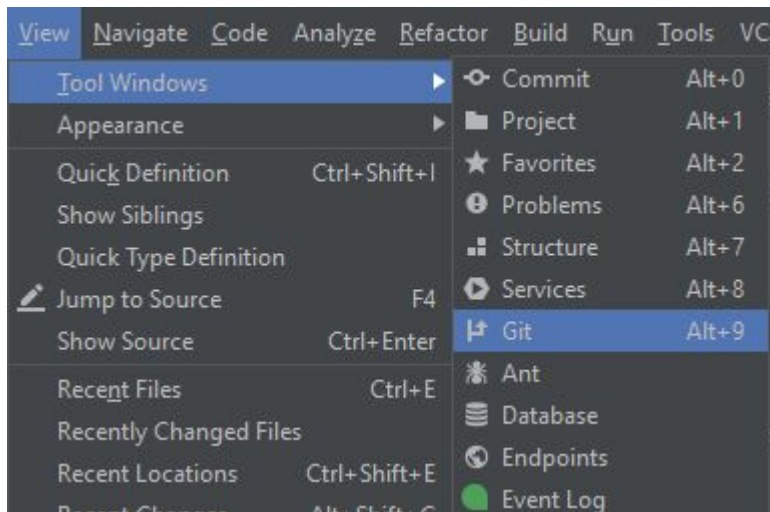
View Navigate Code Analyze Refactor Build Run Tools VC

Tool Windows
Appearance
Quick Definition Ctrl+Shift+I
Show Siblings
Quick Type Definition
Jump to Source F4
Show Source Ctrl+Enter
Recent Files Ctrl+E
Recently Changed Files
Recent Locations Ctrl+Shift+E
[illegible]

Commit Alt+0
Project Alt+1
Favorites Alt+2
Problems Alt+6
Structure Alt+7
Services Alt+8
Git Alt+9
Ant
Database
Endpoints
Event Log